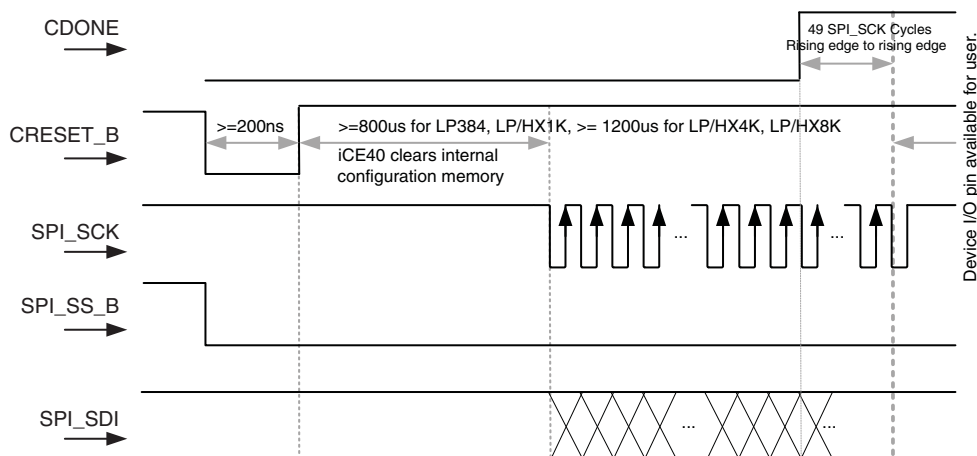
CDONE

49 SPI_SCK Cycles
Rising edge to rising edge

Device I/O pin available for user.

CRESET_B

>=200ns

>=800us for LP384, LP/HX1K, >= 1200us for LP/HX4K, LP/HX8K

iCE40 clears internal configuration memory

SPI_SCK

...

...

SPI_SS_B

SPI_SDI

...

...